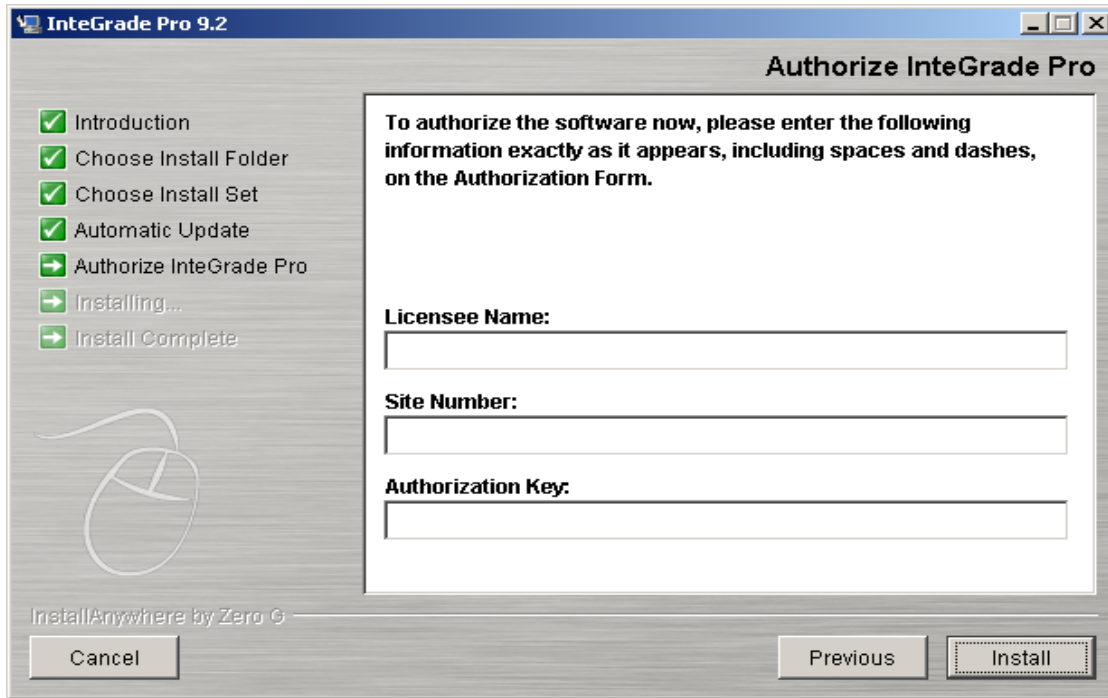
InteGrade Pro 9.2

Authorize InteGrade Pro

Introduction
Choose Install Folder
Choose Install Set
Automatic Update
Authorize InteGrade Pro
Installing...
Install Complete

To authorize the software now, please enter the following information exactly as it appears, including spaces and dashes, on the Authorization Form.

Licensee Name:

Site Number:

Authorization Key:

InstallAnywhere by Zero G

Cancel

Previous

Install